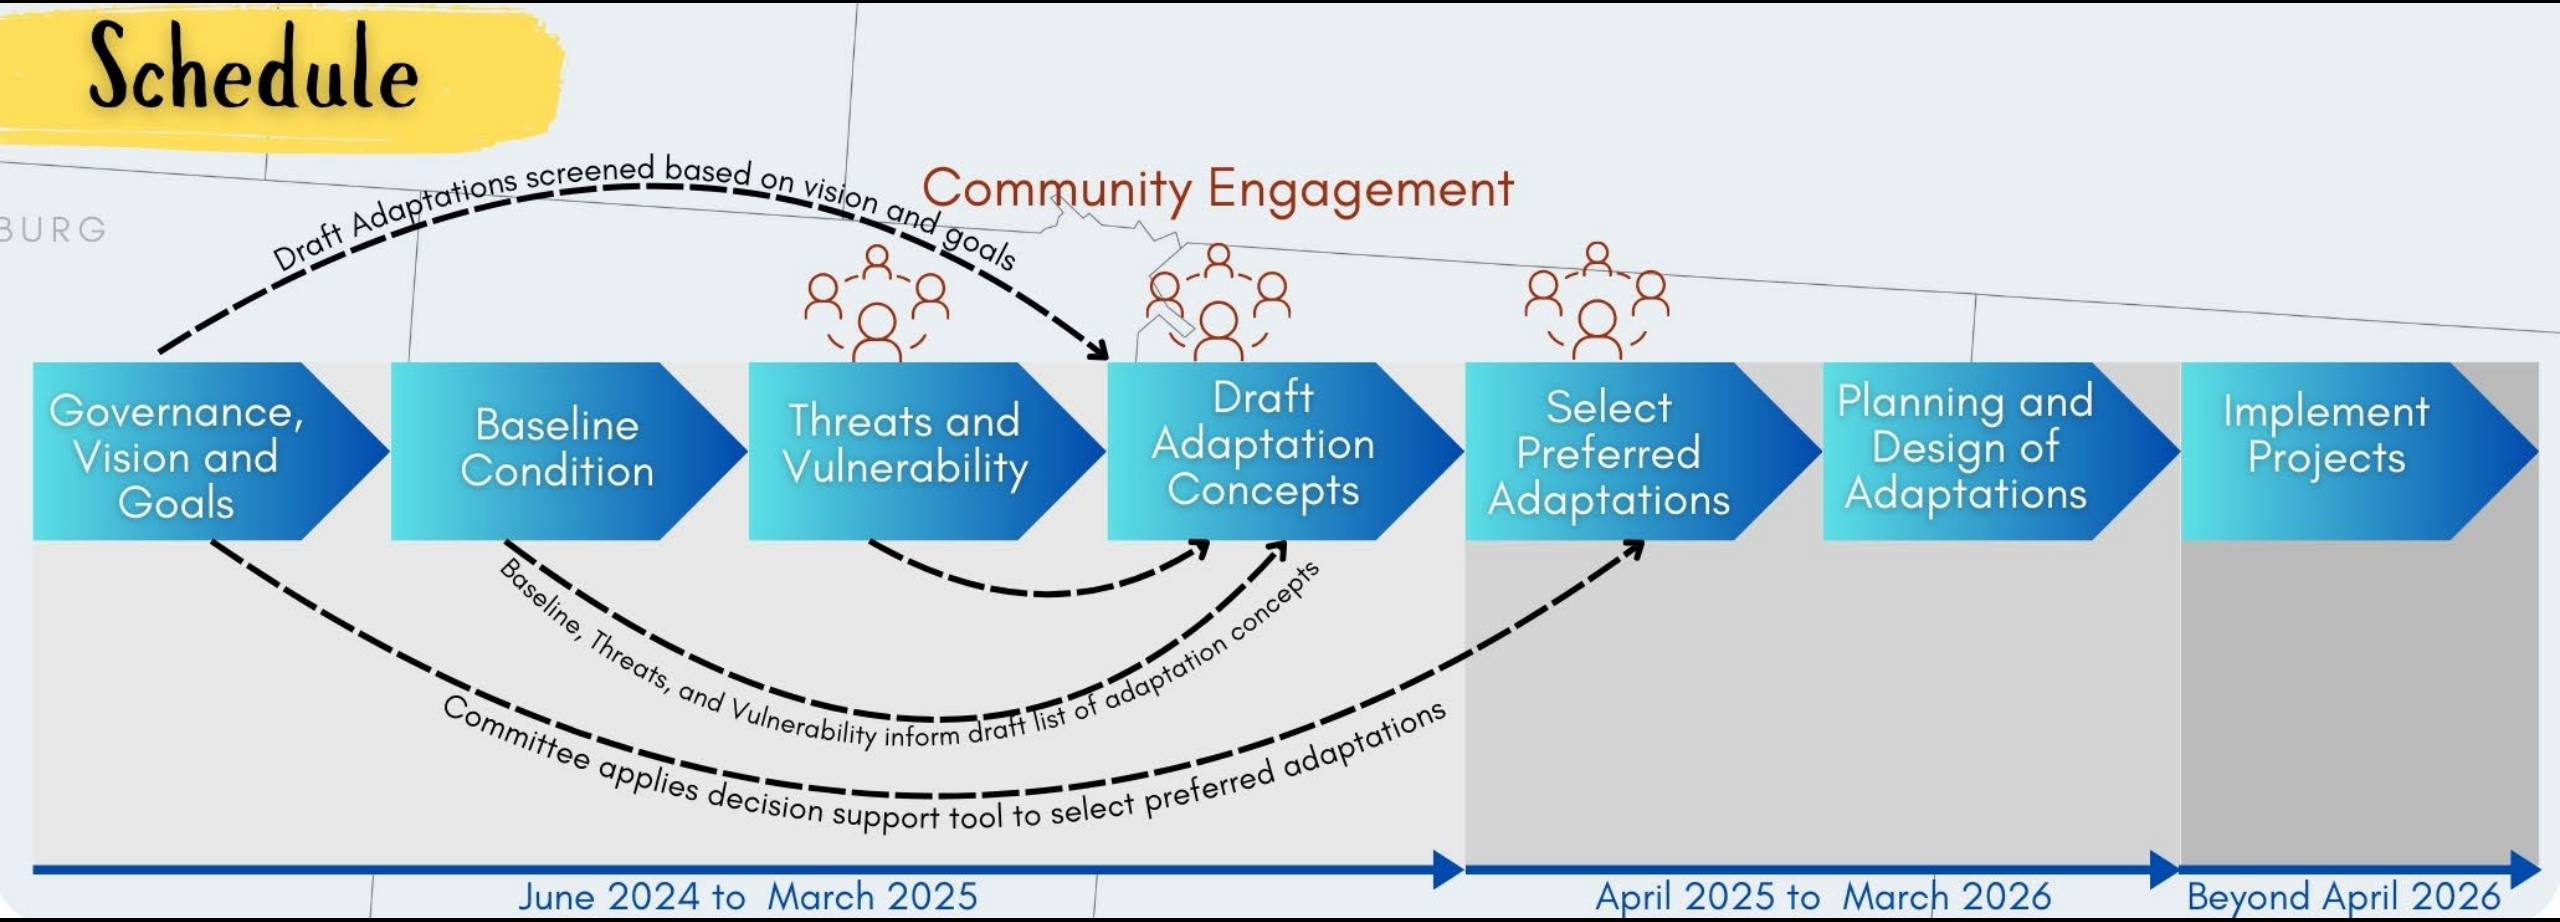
Schedule

BURG

Draft Adaptations screened based on vision and goals

Community Engagement

Governance, Vision and Goals

Baseline Condition

Threats and Vulnerability

Draft Adaptation Concepts

Select Preferred Adaptations

Planning and Design of Adaptations

Implement Projects

Baseline, Threats, and Vulnerability inform draft list of adaptation concepts

Committee applies decision support tool to select preferred adaptations

June 2024 to March 2025

April 2025 to March 2026

Beyond April 2026